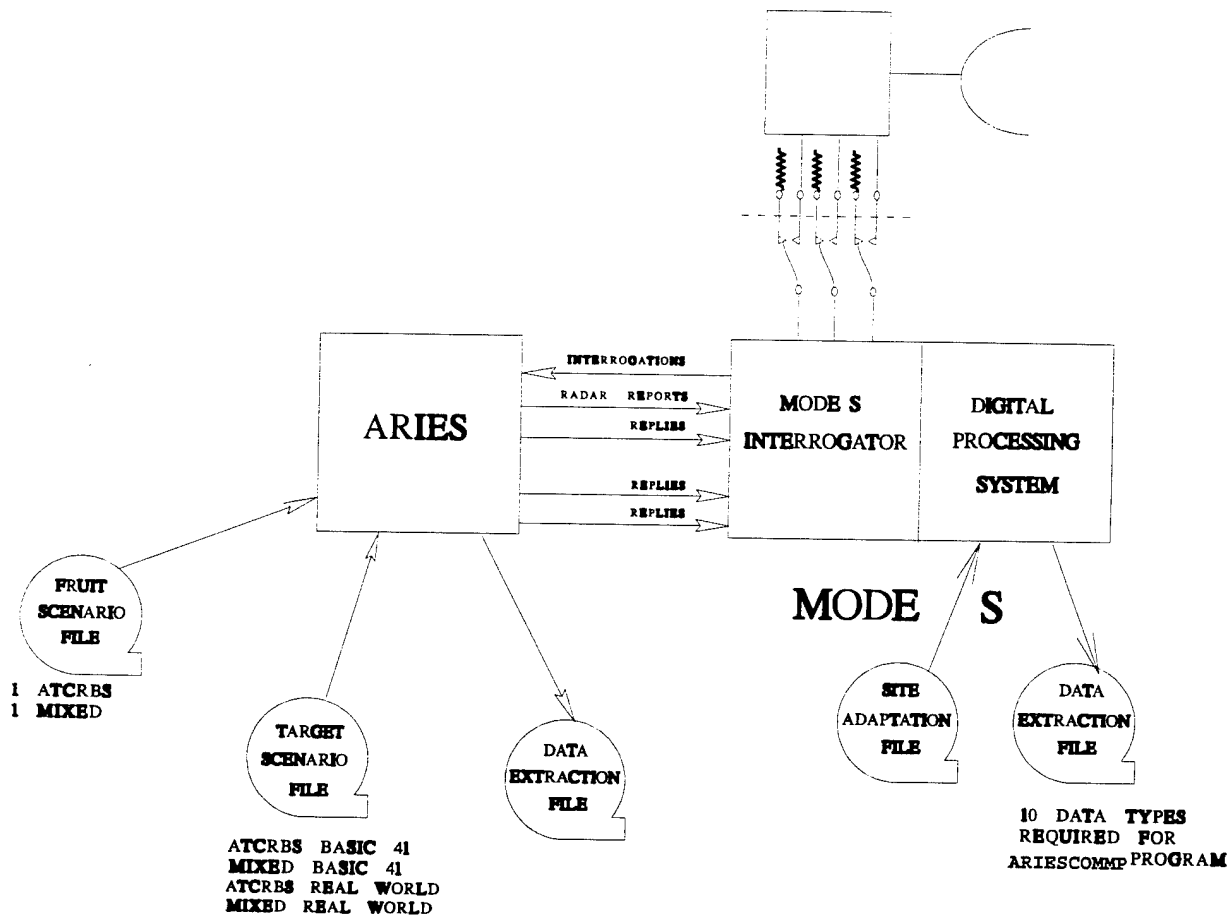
INTERROGATIONS

RADAR REPORTS

REPLIES

REPLIES

REPLIES

ARIES

MODE S INTERROGATOR

DIGITAL PROCESSING SYSTEM

MODE S

FRUIT SCENARIO FILE

1 ATCRBS
1 MIXED

TARGET SCENARIO FILE

ATCRBS BASIC 41
MIXED BASIC 41
ATCRBS REAL WORLD
MIXED REAL WORLD

DATA EXTRACTION FILE

SITE ADAPTATION FILE

DATA EXTRACTION FILE

10 DATA TYPES REQUIRED FOR ARIESCOMMP PROGRAM